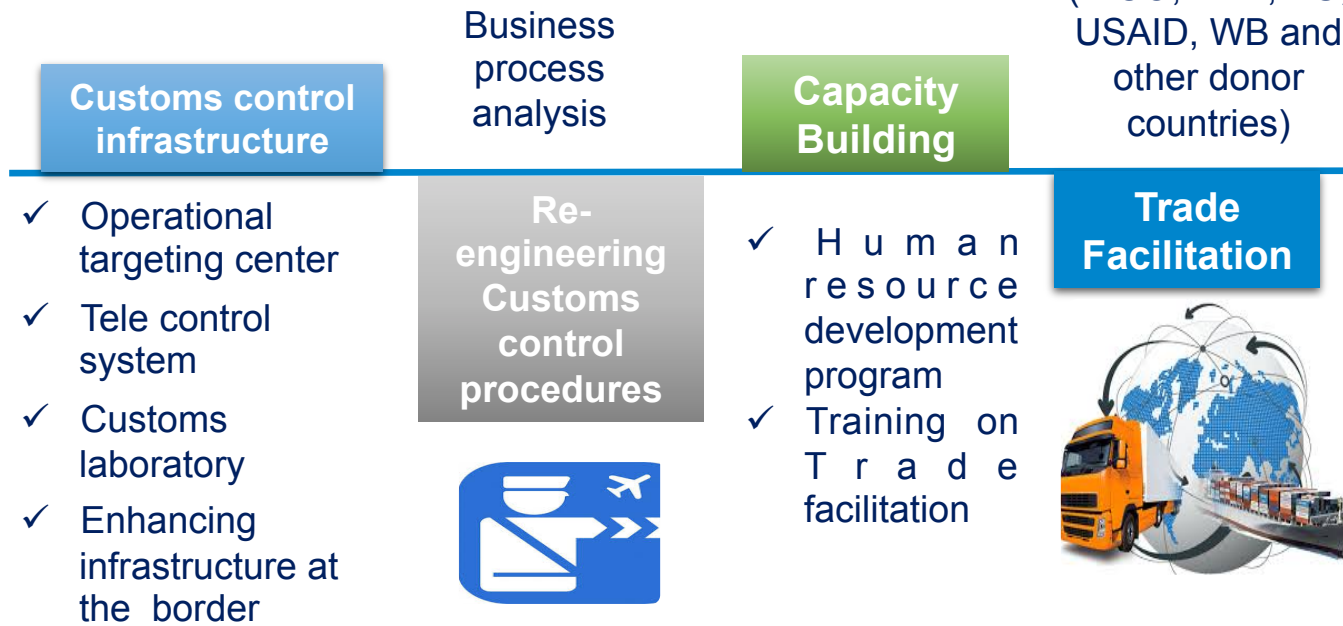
Business process analysis

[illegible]
USAID, WB and other donor countries)

Customs control infrastructure

✓ Operational targeting center
✓ Tele control system
✓ Customs laboratory
✓ Enhancing infrastructure at the border

Re-engineering Customs control procedures

Capacity Building

✓ Human resource development program
✓ Training on Trade facilitation

Trade Facilitation